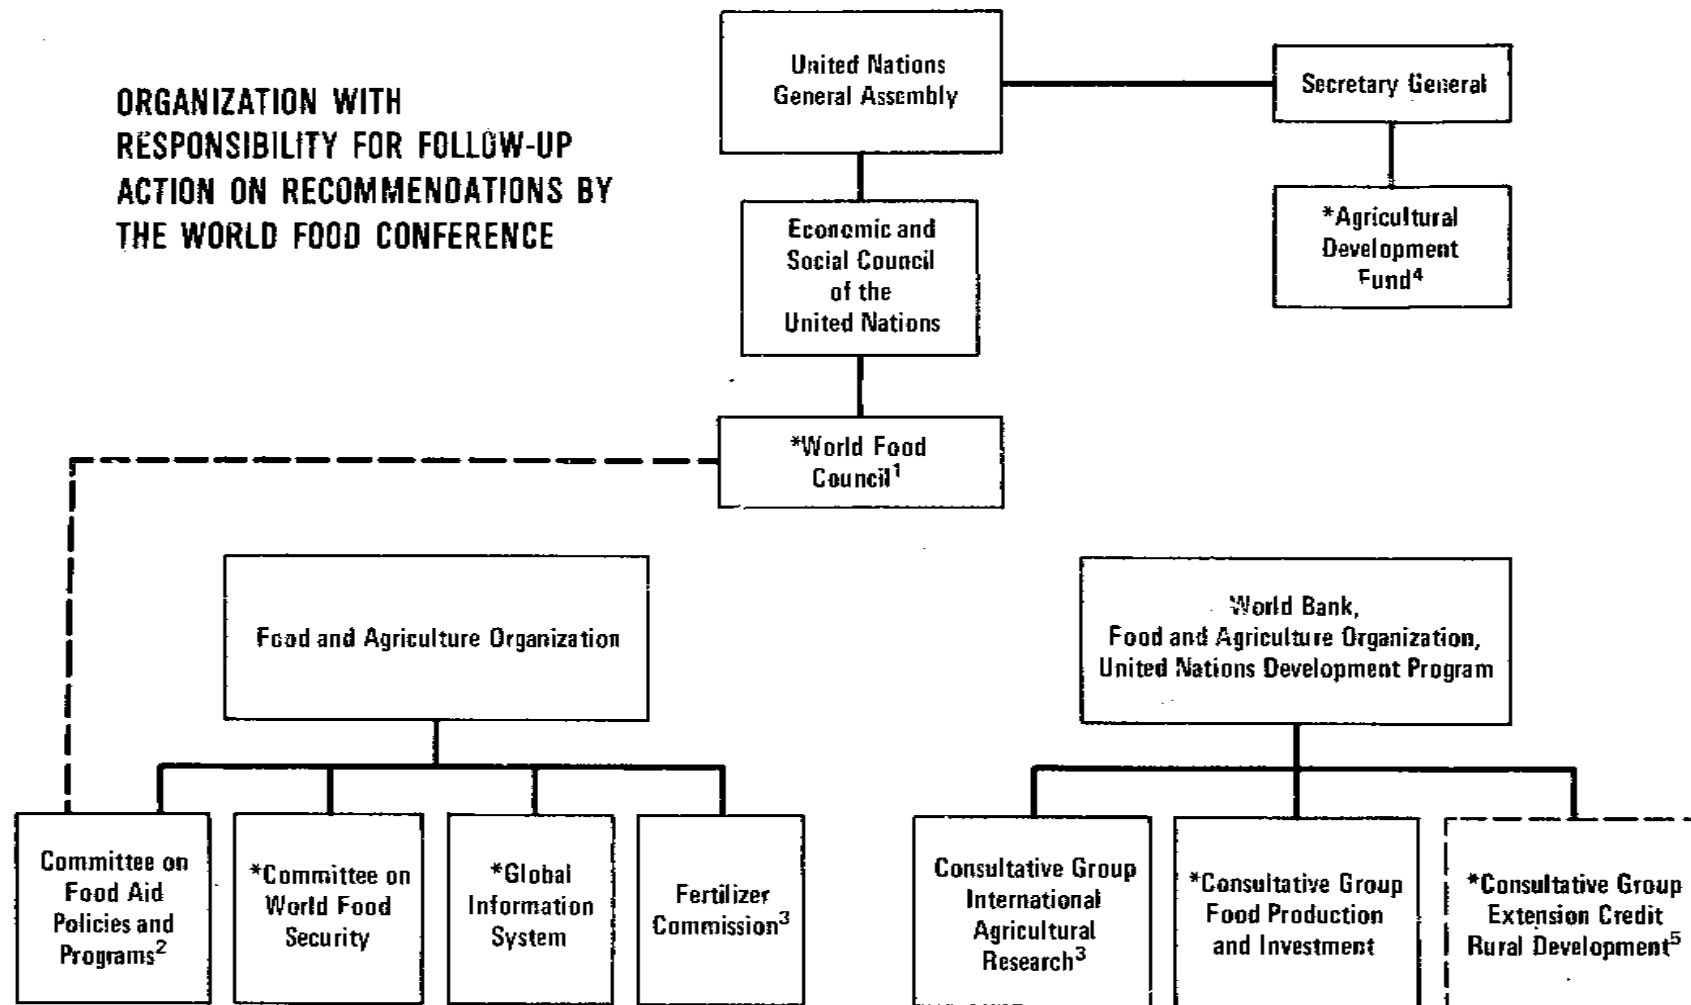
ORGANIZATION WITH RESPONSIBILITY FOR FOLLOW-UP ACTION ON RECOMMENDATIONS BY THE WORLD FOOD CONFERENCE

United Nations General Assembly

Secretary General

*Agricultural Development Fund$^4$

Economic and Social Council of the United Nations

*World Food Council$^1$

Food and Agriculture Organization

World Bank, Food and Agriculture Organization, United Nations Development Program

Committee on Food Aid Policies and Programs$^2$

*Committee on World Food Security

*Global Information System

Fertilizer Commission$^3$

Consultative Group International Agricultural Research$^3$

*Consultative Group Food Production and Investment

*Consultative Group Extension Credit Rural Development$^5$